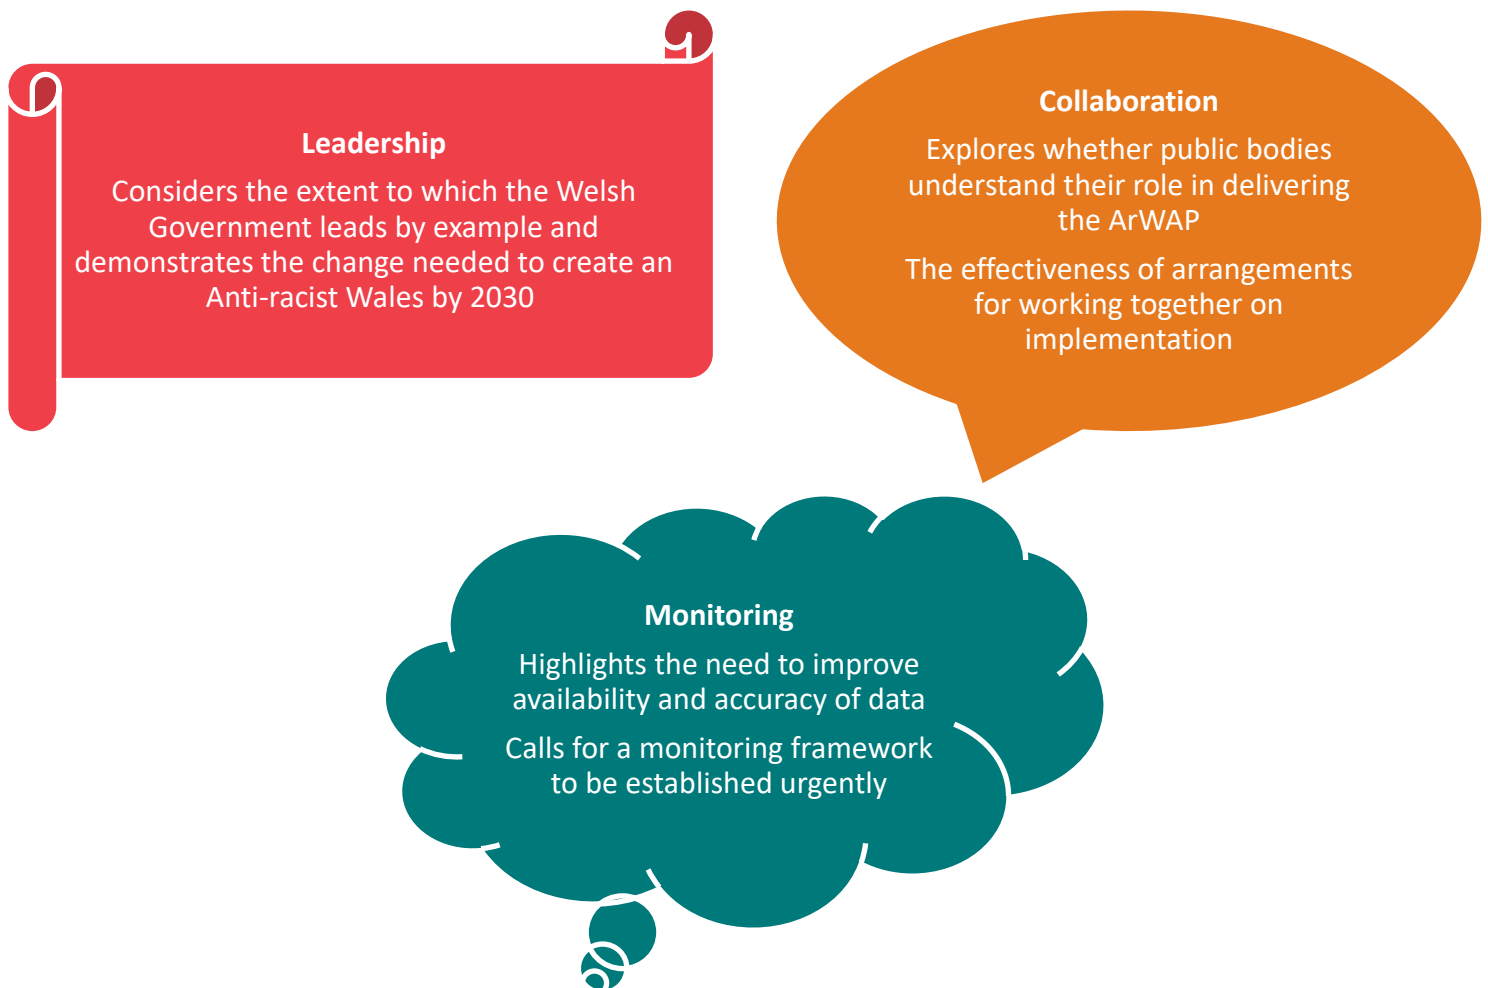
Leadership

Considers the extent to which the Welsh Government leads by example and demonstrates the change needed to create an Anti-racist Wales by 2030

Collaboration

Explores whether public bodies understand their role in delivering the ArWAP

The effectiveness of arrangements for working together on implementation

Monitoring

Highlights the need to improve availability and accuracy of data

Calls for a monitoring framework to be established urgently